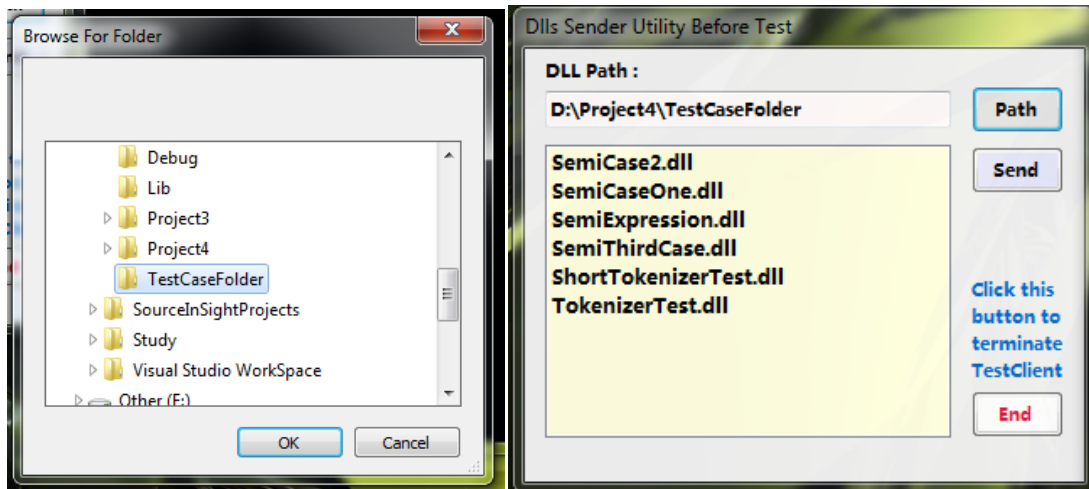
Browse For Folder

Debug
Lib
Project3
Project4
TestCaseFolder
SourceInSightProjects
Study
Visual Studio WorkSpace
Other (F:)

OK
Cancel

Dlls Sender Utility Before Test

DLL Path :

D:\Project4\TestCaseFolder

Path

Send

SemiCase2.dll
SemiCaseOne.dll
SemiExpression.dll
SemiThirdCase.dll
ShortTokenizerTest.dll
TokenizerTest.dll

Click this button to terminate TestClient

End